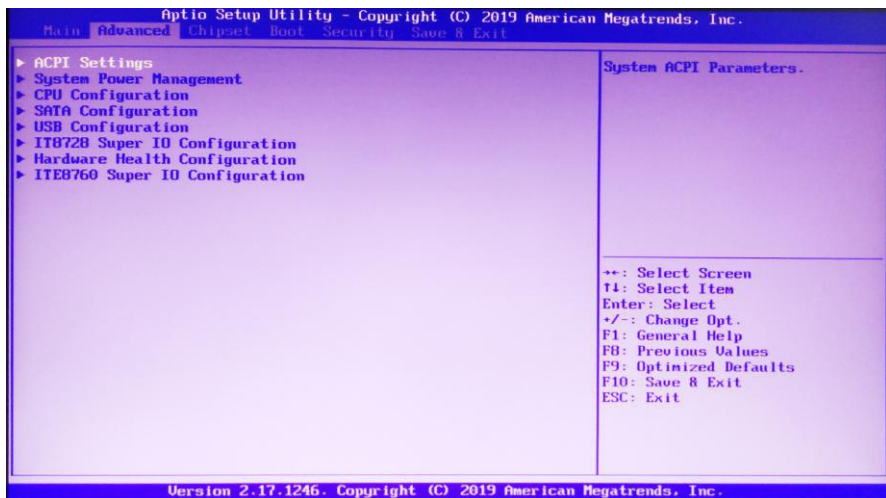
Aptio Setup Utility – Copyright (C) 2019 American Megatrends, Inc.
Main Advanced Chipset Boot Security Save & Exit

▶ ACPI Settings
▶ System Power Management
▶ CPU Configuration
▶ SATA Configuration
▶ USB Configuration
▶ IT8728 Super IO Configuration
▶ Hardware Health Configuration
▶ ITE8760 Super IO Configuration

System ACPI Parameters.

→←: Select Screen
↑↓: Select Item
Enter: Select
+/–: Change Opt.
F1: General Help
F8: Previous Values
F9: Optimized Defaults
F10: Save & Exit
ESC: Exit

Version 2.17.1246. Copyright (C) 2019 American Megatrends, Inc.